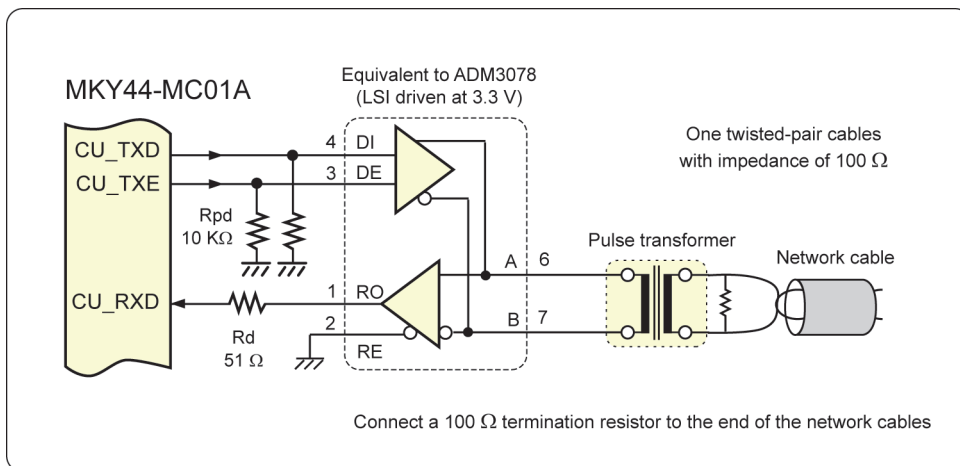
MKY44-MC01A

Equivalent to ADM3078
(LSI driven at 3.3 V)

One twisted-pair cables
with impedance of 100 Ω

CU_TXD
CU_TXE
CU_RXD

4 DI
3 DE
1 RO
2 RE

Rpd
10 KΩ

Rd
51 Ω

A 6
B 7

Pulse transformer

Network cable

Connect a 100 Ω termination resistor to the end of the network cables